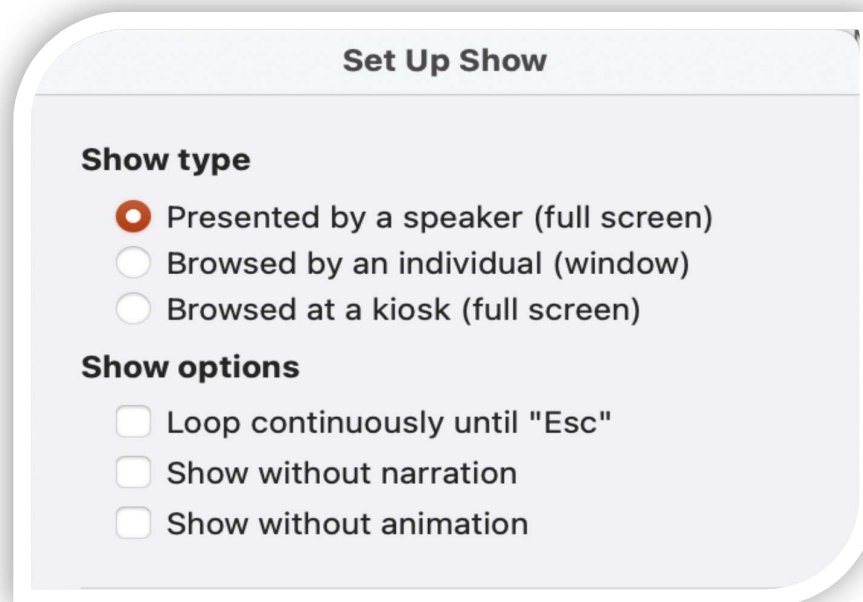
Set Up Show

Show type

Presented by a speaker (full screen)
Browsed by an individual (window)
Browsed at a kiosk (full screen)

Show options

Loop continuously until "Esc"
Show without narration
Show without animation